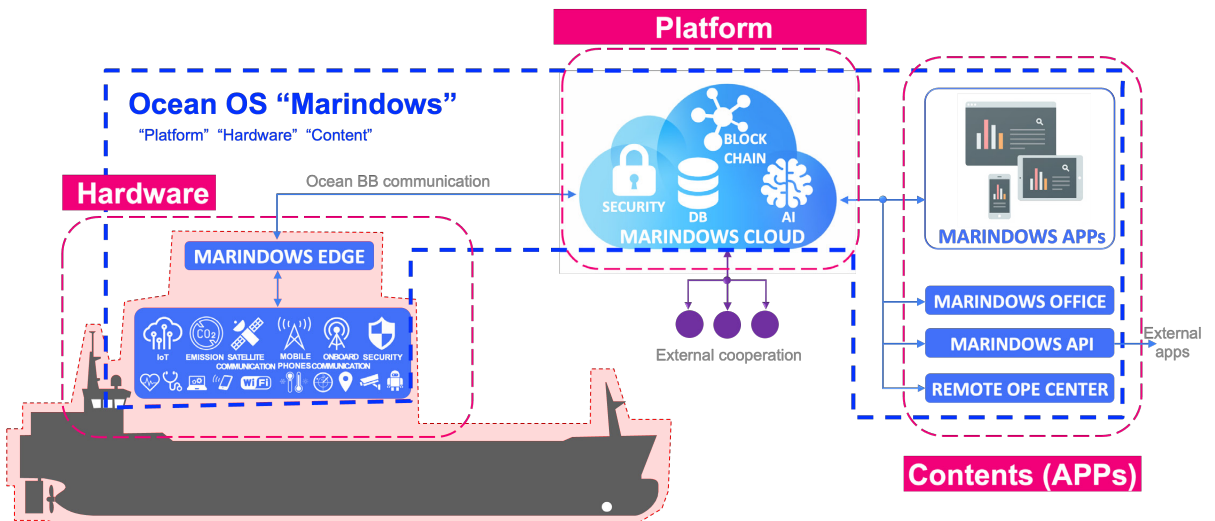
Platform

Ocean OS "Marindows"
"Platform" "Hardware" "Content"

Hardware

Ocean BB communication

SECURITY
BLOCK CHAIN
DB
AI
MARINDOWS CLOUD

MARINDOWS APPs

MARINDOWS EDGE

IoT
$CO_2$
EMISSION
SATELLITE COMMUNICATION
MOBILE PHONES
ONBOARD COMMUNICATION
SECURITY
WiFi

External cooperation

MARINDOWS OFFICE
MARINDOWS API
REMOTE OPE CENTER

External apps

Contents (APPs)